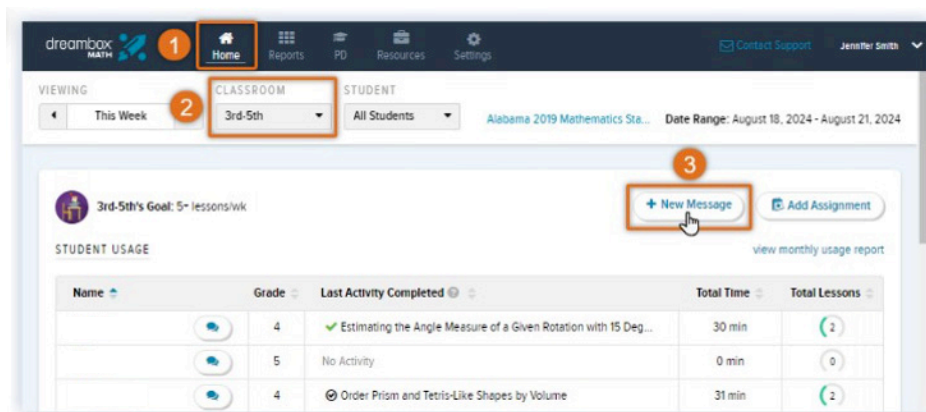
dreambox MATH 1 Home Reports PD Resources Settings Contact Support Jennifer Smith

VIEWING
This Week 2
CLASSROOM
3rd-5th
STUDENT
All Students
Alabama 2019 Mathematics Sta... Date Range: August 18, 2024 - August 21, 2024

3

3rd-5th's Goal: 5+ lessons/wk
+ New Message
Add Assignment

STUDENT USAGE
view monthly usage report

| Name | Grade | Last Activity Completed | Total Time | Total Lessons |
|---|---|---|---|---|
| | 4 | Estimating the Angle Measure of a Given Rotation with 15 Deg... | 30 min | 2 |
| | 5 | No Activity | 0 min | 0 |
| | 4 | Order Prism and Tetris-Like Shapes by Volume | 31 min | 2 |